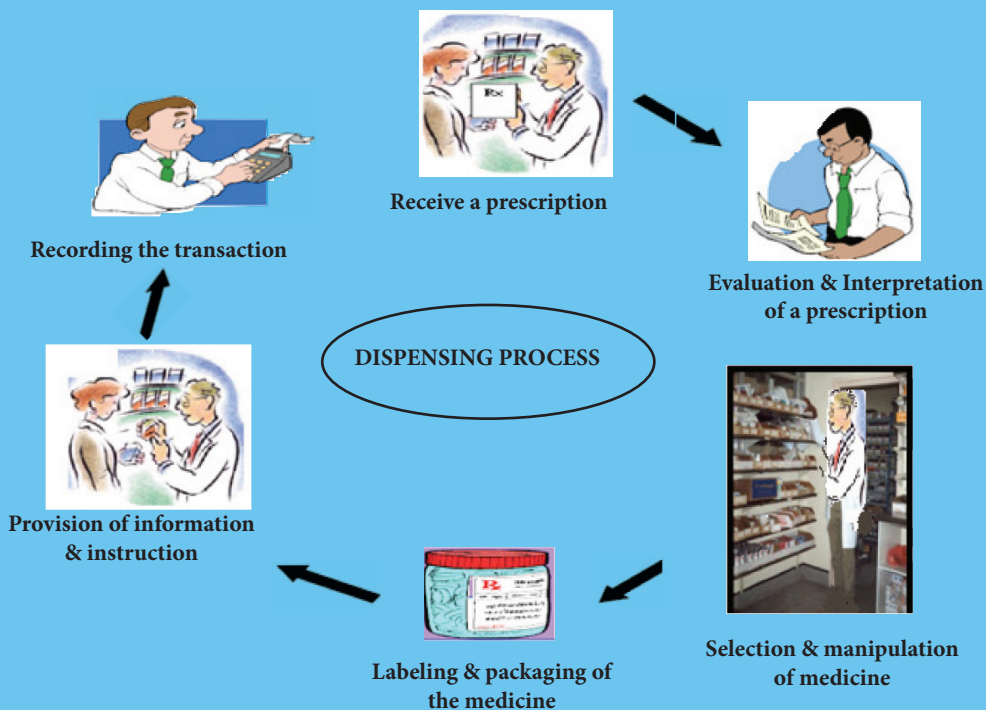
Rx

Receive a prescription

Evaluation & Interpretation of a prescription

DISPENSING PROCESS

Selection & manipulation of medicine

Labeling & packaging of the medicine

Provision of information & instruction

Recording the transaction